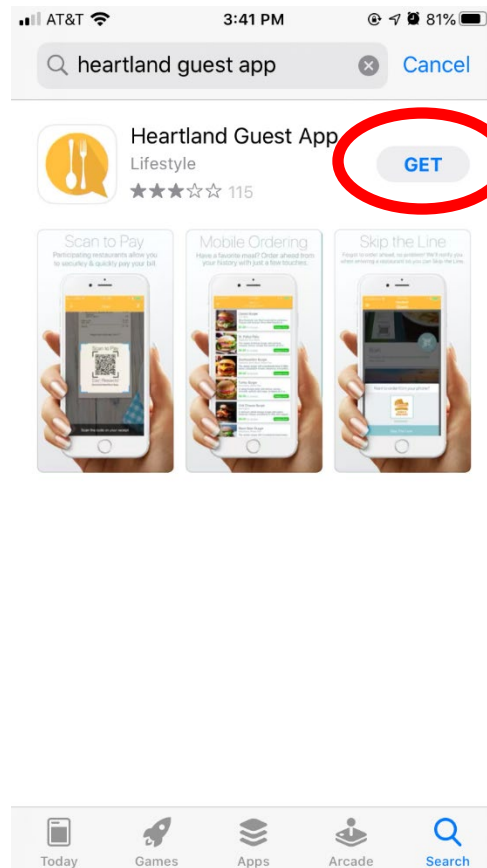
AT&T 3:41 PM 81%

heartland guest app

Cancel

Heartland Guest App

Lifestyle

115

GET

Scan to Pay

Participating restaurants allow you to securely & quickly pay your bill.

Mobile Ordering

Have a favorite meal? Order ahead from your history with just a few touches.

Skip the Line

Forgot to order ahead, no problem! We'll notify you when entering a restaurant so you can Skip the Line.

Today

Games

Apps

Arcade

Search